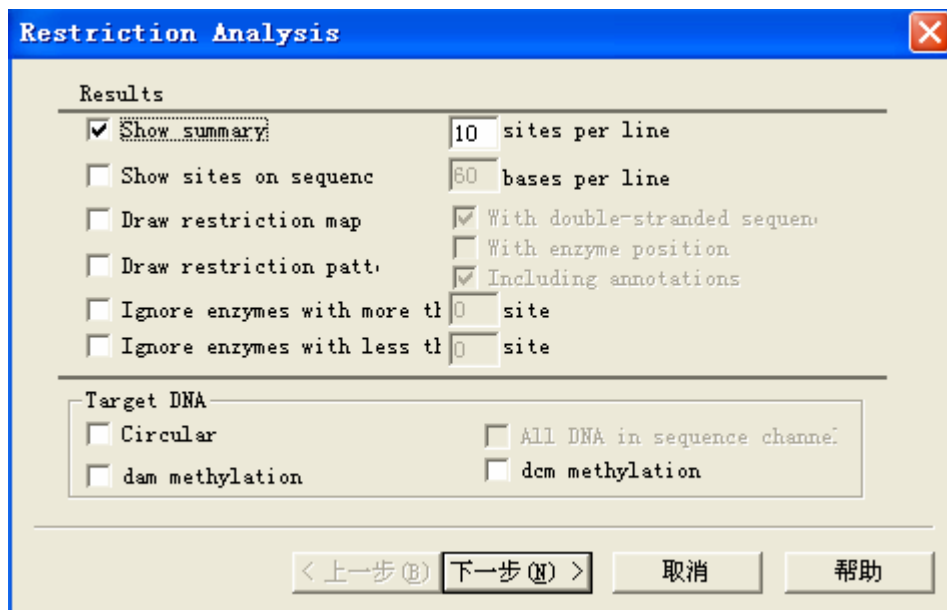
Restriction Analysis

Results

Show summary

10 sites per line

Show sites on sequenc

60 bases per line

Draw restriction map

With double-stranded sequen

With enzyme position

Draw restriction patt

Including annotations

Ignore enzymes with more th 0 site

Ignore enzymes with less th 0 site

Target DNA

Circular

All DNA in sequence channel

dam methylation

dcm methylation

< 上一步(B)

下一步(N) >

取消

帮助